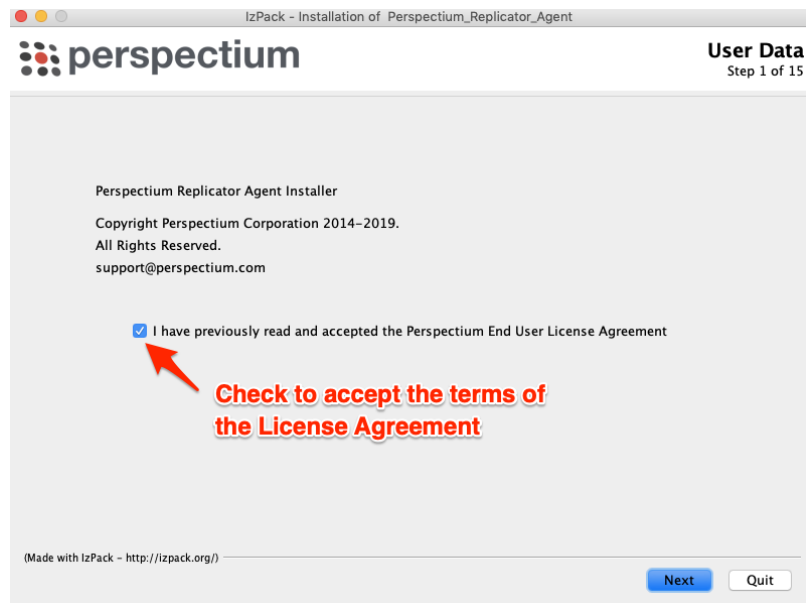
IzPack - Installation of Perspectium_Replicator_Agent

perspectium

User Data
Step 1 of 15

Perspectium Replicator Agent Installer

Copyright Perspectium Corporation 2014-2019.
All Rights Reserved.
support@perspectium.com

I have previously read and accepted the Perspectium End User License Agreement

Check to accept the terms of the License Agreement

(Made with IzPack - http://izpack.org/)

Next
Quit